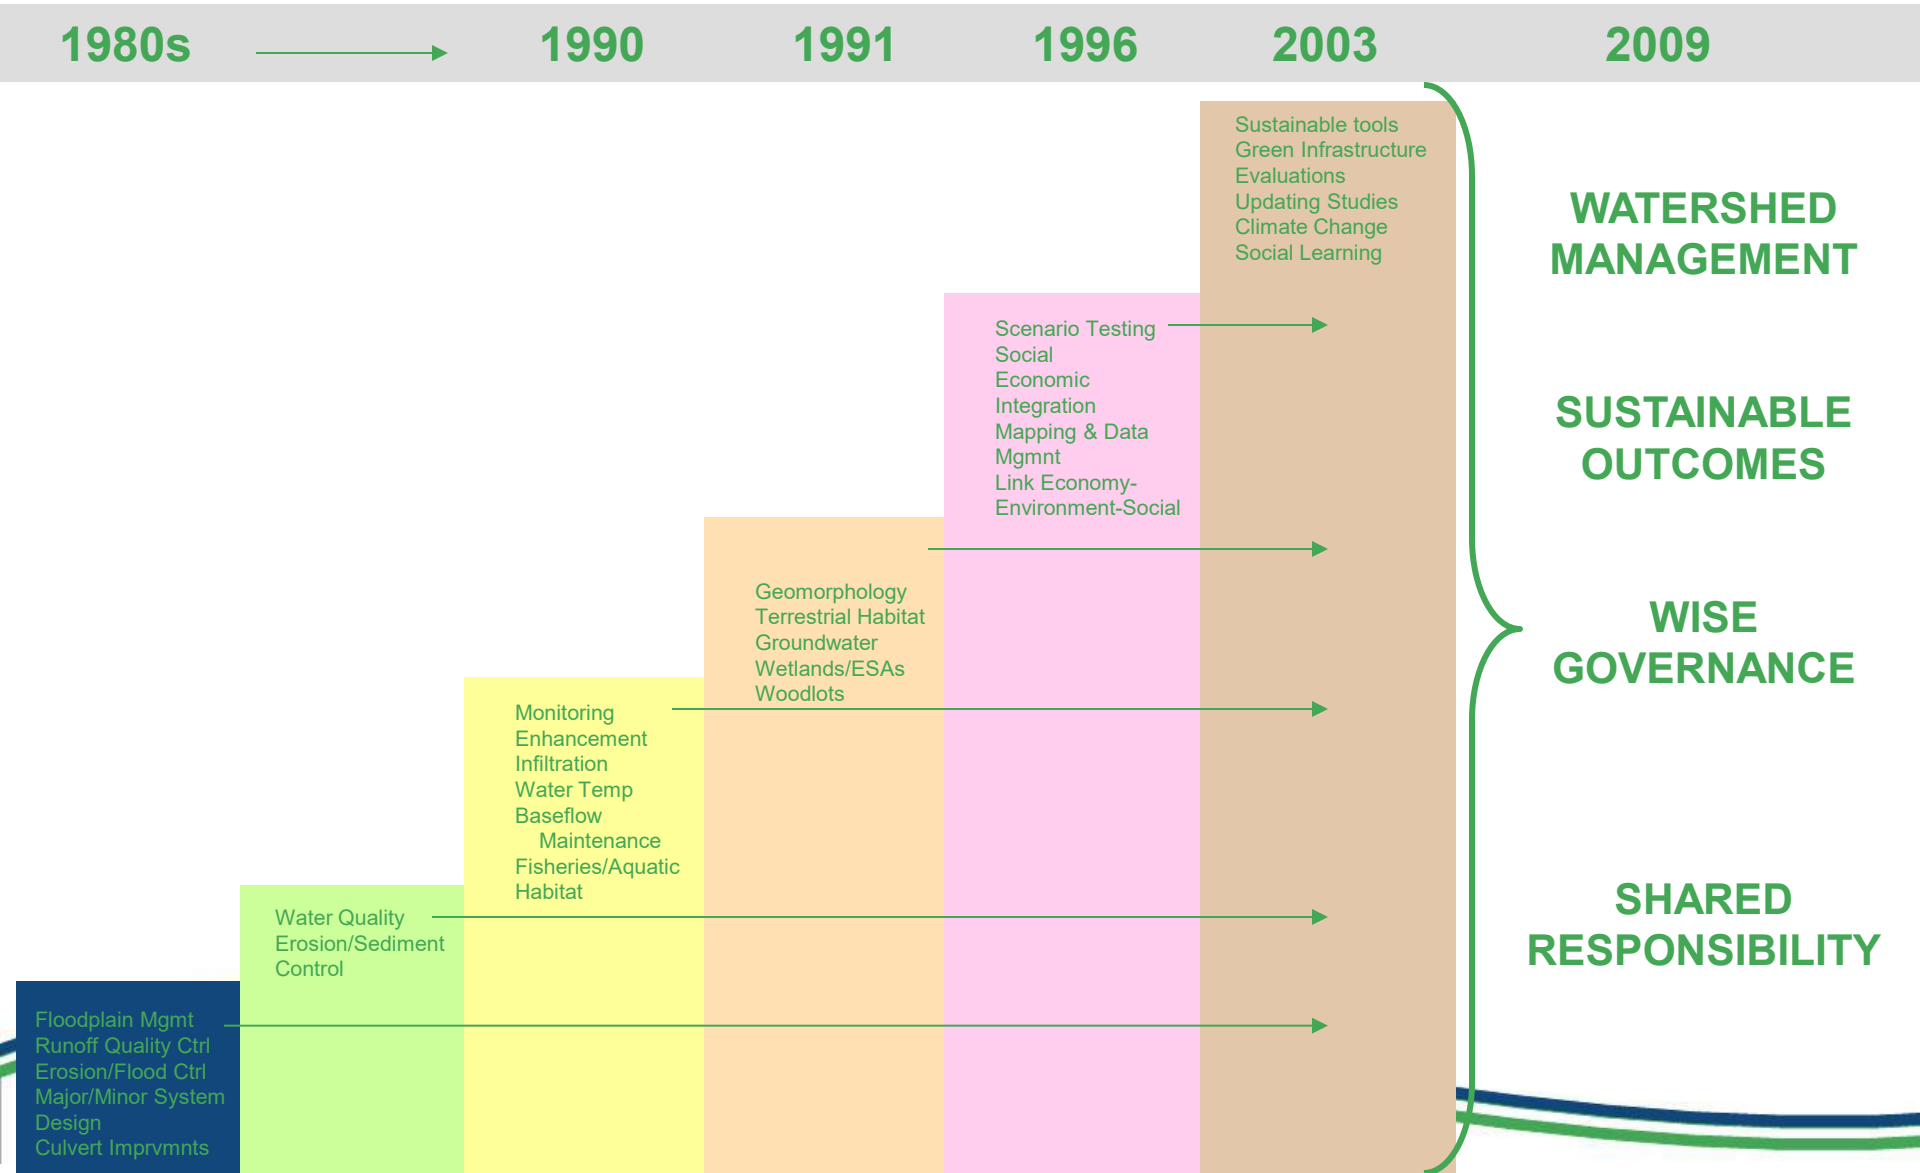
1980s 1990 1991 1996 2003 2009

Sustainable tools
Green Infrastructure
Evaluations
Updating Studies
Climate Change
Social Learning

WATERSHED MANAGEMENT

Scenario Testing
Social
Economic
Integration
Mapping & Data Mgmnt
Link Economy-Environment-Social

SUSTAINABLE OUTCOMES

Geomorphology
Terrestrial Habitat
Groundwater
Wetlands/ESAs
Woodlots

WISE GOVERNANCE

Monitoring
Enhancement
Infiltration
Water Temp
Baseflow Maintenance
Fisheries/Aquatic Habitat

SHARED RESPONSIBILITY

Water Quality
Erosion/Sediment Control

Floodplain Mgmt
Runoff Quality Ctrl
Erosion/Flood Ctrl
Major/Minor System Design
Culvert Imprvmnts